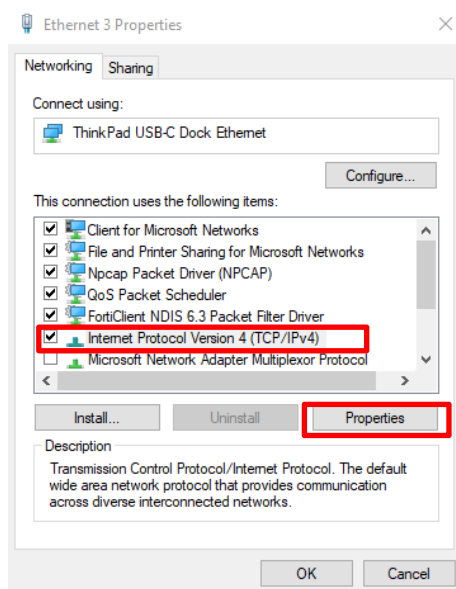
Ethernet 3 Properties

Networking Sharing

Connect using:

ThinkPad USB-C Dock Ethernet

Configure...

This connection uses the following items:

Client for Microsoft Networks
File and Printer Sharing for Microsoft Networks
Npcap Packet Driver (NPCAP)
QoS Packet Scheduler
FortiClient NDIS 6.3 Packet Filter Driver
Internet Protocol Version 4 (TCP/IPv4)
Microsoft Network Adapter Multiplexor Protocol

Install... Uninstall Properties

Description

Transmission Control Protocol/Internet Protocol. The default wide area network protocol that provides communication across diverse interconnected networks.

OK Cancel